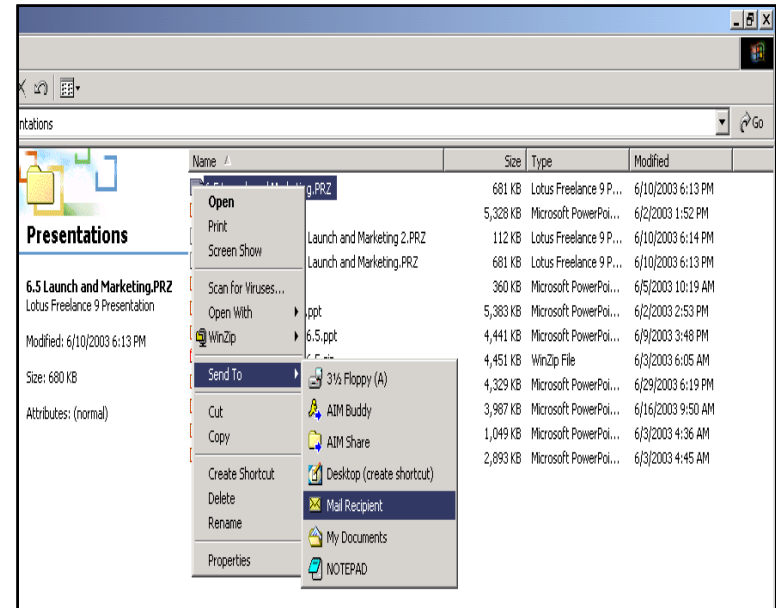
ntations

Go

Presentations

6.5 Launch and Marketing.PRZ
Lotus Freelance 9 Presentation

Modified: 6/10/2003 6:13 PM

Size: 680 KB

Attributes: (normal)

| Name | Size | Type | Modified |
|---|---|---|---|
| 6.5 Launch and Marketing.PRZ | 681 KB | Lotus Freelance 9 P... | 6/10/2003 6:13 PM |
| | 5,328 KB | Microsoft PowerPoi... | 6/2/2003 1:52 PM |
| Launch and Marketing 2.PRZ | 112 KB | Lotus Freelance 9 P... | 6/10/2003 6:14 PM |
| Launch and Marketing.PRZ | 681 KB | Lotus Freelance 9 P... | 6/10/2003 6:13 PM |
| | 360 KB | Microsoft PowerPoi... | 6/5/2003 10:19 AM |
| .ppt | 5,383 KB | Microsoft PowerPoi... | 6/2/2003 2:53 PM |
| 6.5.ppt | 4,441 KB | Microsoft PowerPoi... | 6/9/2003 3:48 PM |
| | 4,451 KB | WinZip File | 6/3/2003 6:05 AM |
| | 4,329 KB | Microsoft PowerPoi... | 6/29/2003 6:19 PM |
| | 3,987 KB | Microsoft PowerPoi... | 6/16/2003 9:50 AM |
| | 1,049 KB | Microsoft PowerPoi... | 6/3/2003 4:36 AM |
| | 2,893 KB | Microsoft PowerPoi... | 6/3/2003 4:45 AM |

Open
Print
Screen Show
Scan for Viruses...
Open With
WinZip
Send To
Cut
Copy
Create Shortcut
Delete
Rename
Properties

3½ Floppy (A)
AIM Buddy
AIM Share
Desktop (create shortcut)
Mail Recipient
My Documents
NOTEPAD